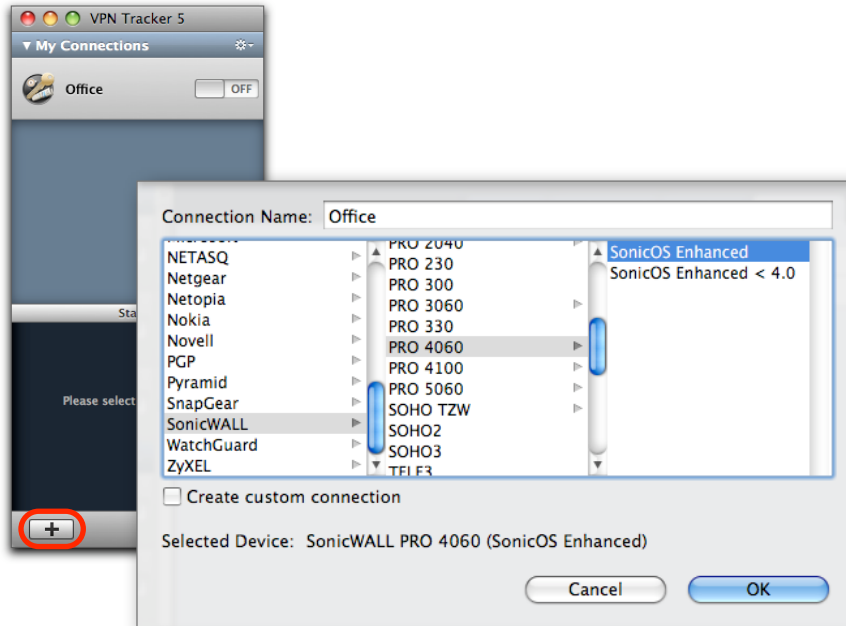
VPN Tracker 5
▼ My Connections
Office
OFF
Sta
Please select
+

Connection Name: Office

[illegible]
NETASQ
Netgear
Netopia
Nokia
Novell
PGP
Pyramid
SnapGear
SonicWALL
WatchGuard
ZyXEL

PRO 2040
PRO 230
PRO 300
PRO 3060
PRO 330
PRO 4060
PRO 4100
PRO 5060
SOHO TZW
SOHO2
SOHO3
TELE3

SonicOS Enhanced
SonicOS Enhanced < 4.0

Create custom connection

Selected Device: SonicWALL PRO 4060 (SonicOS Enhanced)

Cancel
OK